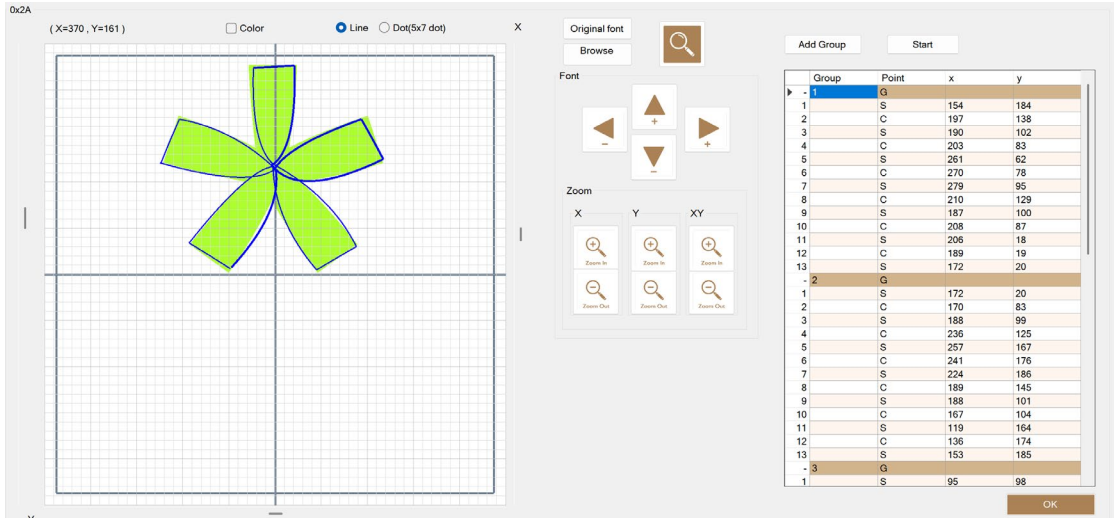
0x2A

( X=370 , Y=161 )

Color

Line

Dot(5x7 dot)

X

Original font

Browse

Add Group

Start

Font

+

−

−

+

Zoom

X

Y

XY

Zoom In

Zoom In

Zoom In

Zoom Out

Zoom Out

Zoom Out

| | Group | Point | x | y |
|---|---|---|---|---|
| - | 1 | G | | |
| 1 | | S | 154 | 184 |
| 2 | | C | 197 | 138 |
| 3 | | S | 190 | 102 |
| 4 | | C | 203 | 83 |
| 5 | | S | 261 | 62 |
| 6 | | C | 270 | 78 |
| 7 | | S | 279 | 95 |
| 8 | | C | 210 | 129 |
| 9 | | S | 187 | 100 |
| 10 | | C | 208 | 87 |
| 11 | | S | 206 | 18 |
| 12 | | C | 189 | 19 |
| 13 | | S | 172 | 20 |
| - | 2 | G | | |
| 1 | | S | 172 | 20 |
| 2 | | C | 170 | 83 |
| 3 | | S | 188 | 99 |
| 4 | | C | 236 | 125 |
| 5 | | S | 257 | 167 |
| 6 | | C | 241 | 176 |
| 7 | | S | 224 | 186 |
| 8 | | C | 189 | 145 |
| 9 | | S | 188 | 101 |
| 10 | | C | 167 | 104 |
| 11 | | S | 119 | 164 |
| 12 | | C | 136 | 174 |
| 13 | | S | 153 | 185 |
| - | 3 | G | | |
| 1 | | S | 95 | 98 |

OK